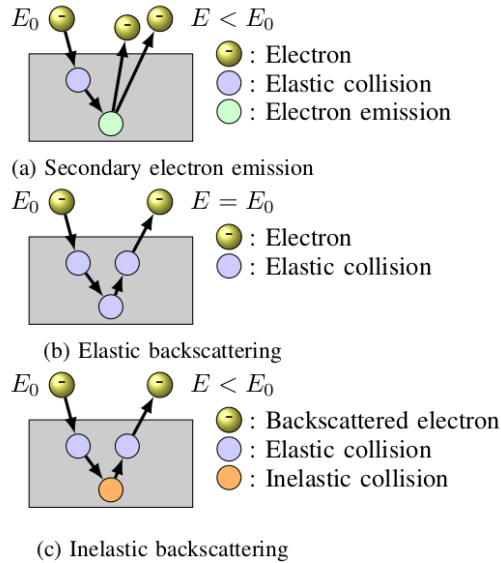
$E_0$ $E < E_0$

: Electron
: Elastic collision
: Electron emission

(a) Secondary electron emission

$E_0$ $E = E_0$

: Electron
: Elastic collision

(b) Elastic backscattering

$E_0$ $E < E_0$

: Backscattered electron
: Elastic collision
: Inelastic collision

(c) Inelastic backscattering